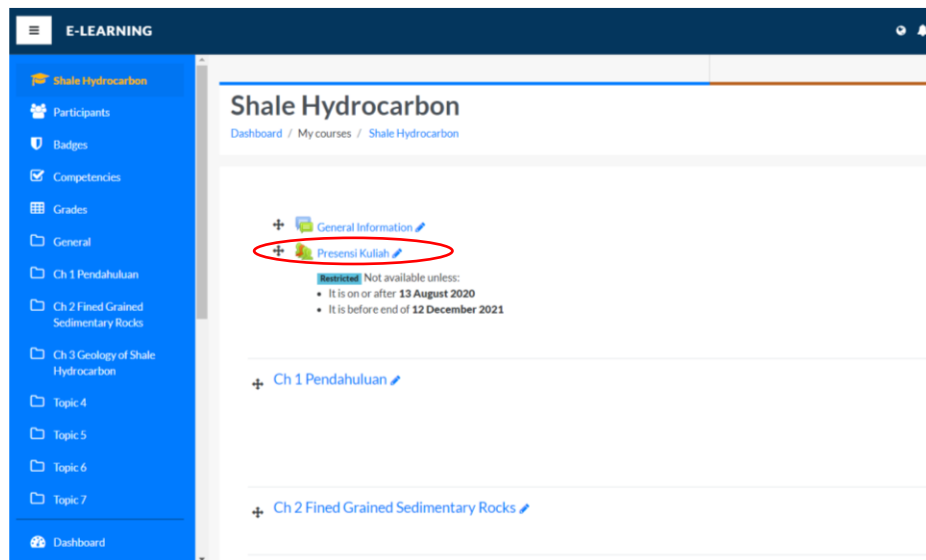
E-LEARNING

Shale Hydrocarbon
Participants
Badges
Competencies
Grades
General
Ch 1 Pendahuluan
Ch 2 Fined Grained Sedimentary Rocks
Ch 3 Geology of Shale Hydrocarbon
Topic 4
Topic 5
Topic 6
Topic 7
Dashboard

Shale Hydrocarbon

Dashboard / My courses / Shale Hydrocarbon

General Information

Presensi Kuliah

Restricted Not available unless:
- It is on or after **13 August 2020**
- It is before end of **12 December 2021**

Ch 1 Pendahuluan

Ch 2 Fined Grained Sedimentary Rocks